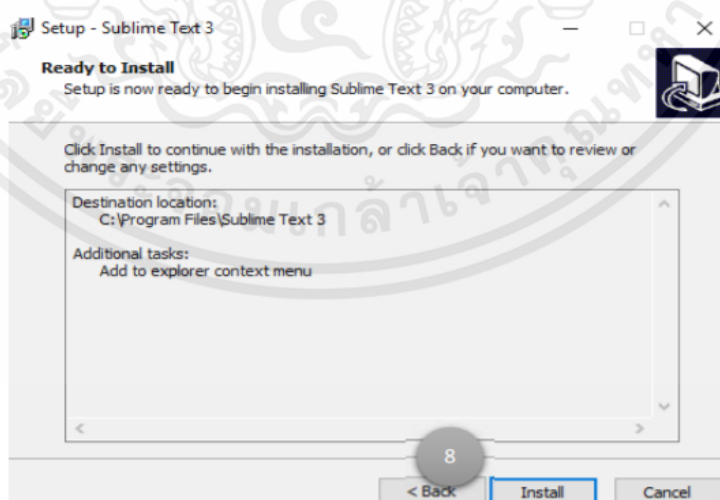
Setup - Sublime Text 3

Ready to Install

Setup is now ready to begin installing Sublime Text 3 on your computer.

Click Install to continue with the installation, or click Back if you want to review or change any settings.

Destination location:
C:\Program Files\Sublime Text 3

Additional tasks:
Add to explorer context menu

8

< Back

Install

Cancel